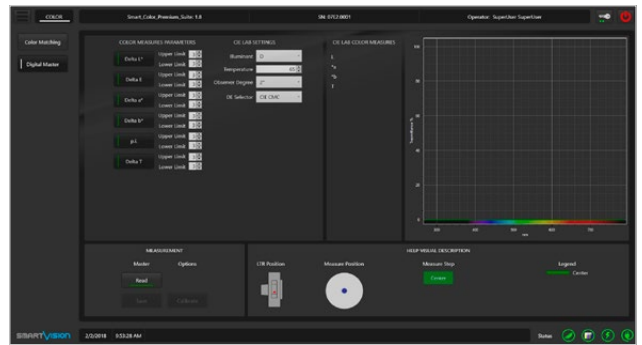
COLOR

Smart_Color_Premium_Suite 1.8

SN: 0712-0001

Operator: SuperUser SuperUser

Color Matching

Digital Master

COLOR MEASURES PARAMETERS

Delta L*
Upper Limit
Lower Limit

Delta E
Upper Limit
Lower Limit

Delta a*
Upper Limit
Lower Limit

Delta b*
Upper Limit
Lower Limit

pi L
Upper Limit
Lower Limit

Delta T
Upper Limit
Lower Limit

CIE LAB SETTINGS

Illuminant D

Temperature 65

Observer Degree 2°

DE Selector CIE CMC

CIE LAB COLOR MEASURES

L
*a
*b
E

100

80

60

40

20

0

Transmittance %

nm

MEASUREMENT

Master

Options

Read

Save

Calibrate

HELP VISUAL DESCRIPTION

CTR Position

Measure Position

Measure Step

Correct

Legend

Centre

SMARTVISION

2/3/2018 0:53:28 AM

Status